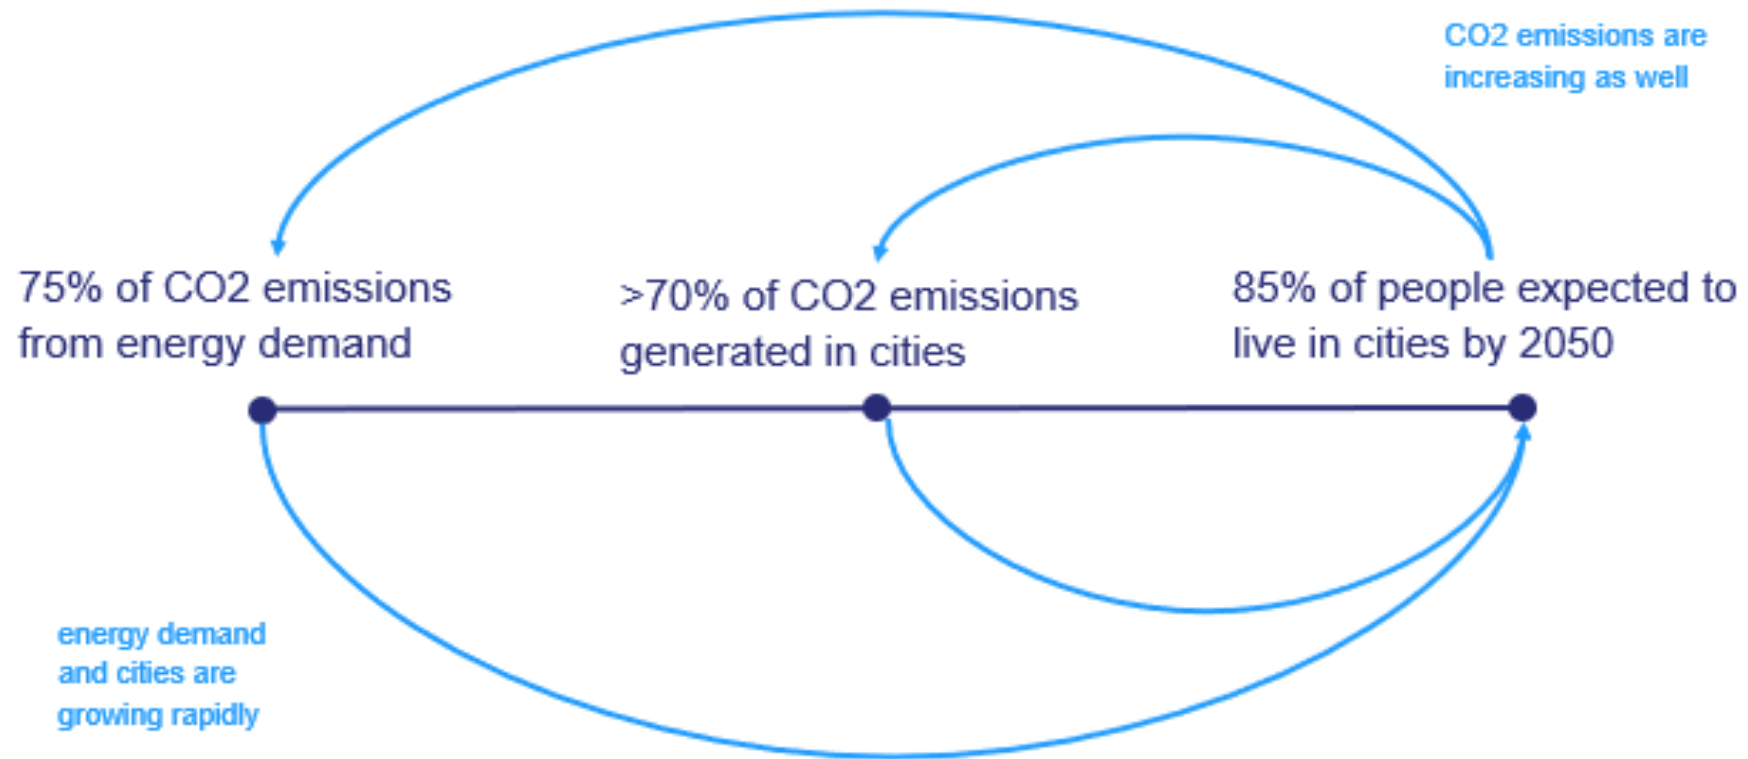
CO2 emissions are increasing as well

75% of CO2 emissions from energy demand

>70% of CO2 emissions generated in cities

85% of people expected to live in cities by 2050

energy demand and cities are growing rapidly